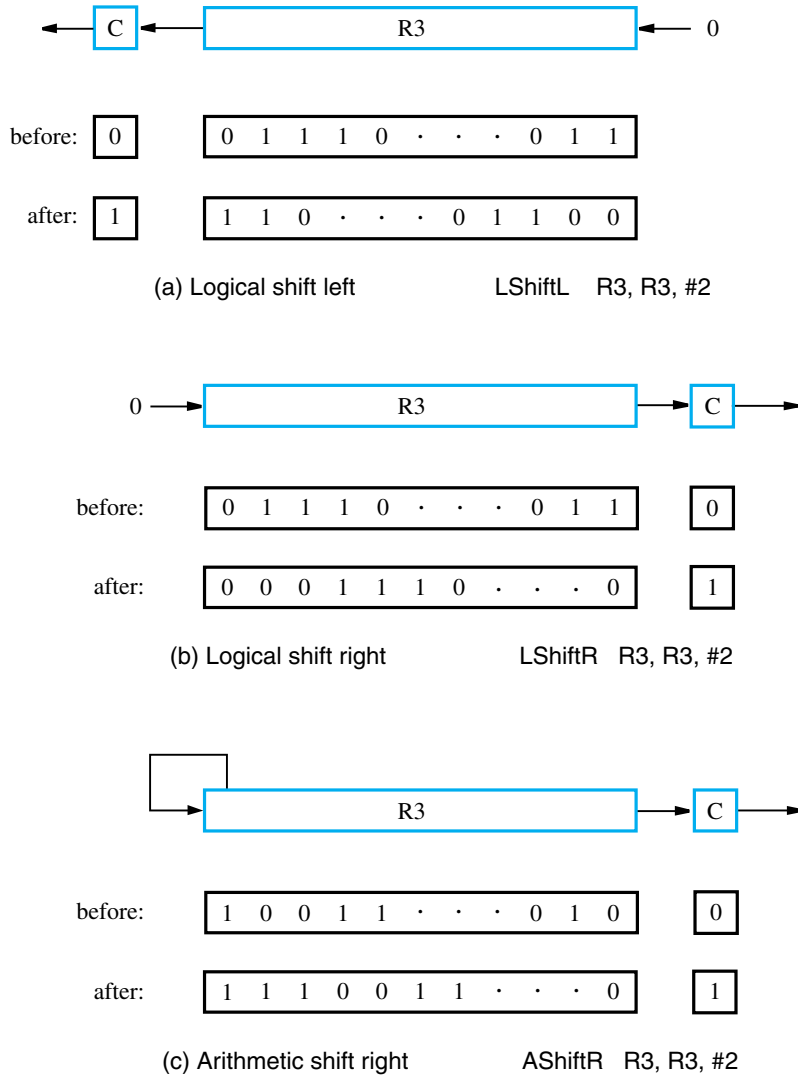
C R3 0

before: 0 0 1 1 1 0 · · · 0 1 1

after: 1 1 1 0 · · · 0 1 1 0 0

(a) Logical shift left LShiftL R3, R3, #2

0 R3 C

before: 0 1 1 1 0 · · · 0 1 1 0

after: 0 0 0 1 1 1 0 · · · 0 1

(b) Logical shift right LShiftR R3, R3, #2

R3 C

before: 1 0 0 1 1 · · · 0 1 0 0

after: 1 1 1 0 0 1 1 · · · 0 1

(c) Arithmetic shift right AShiftR R3, R3, #2